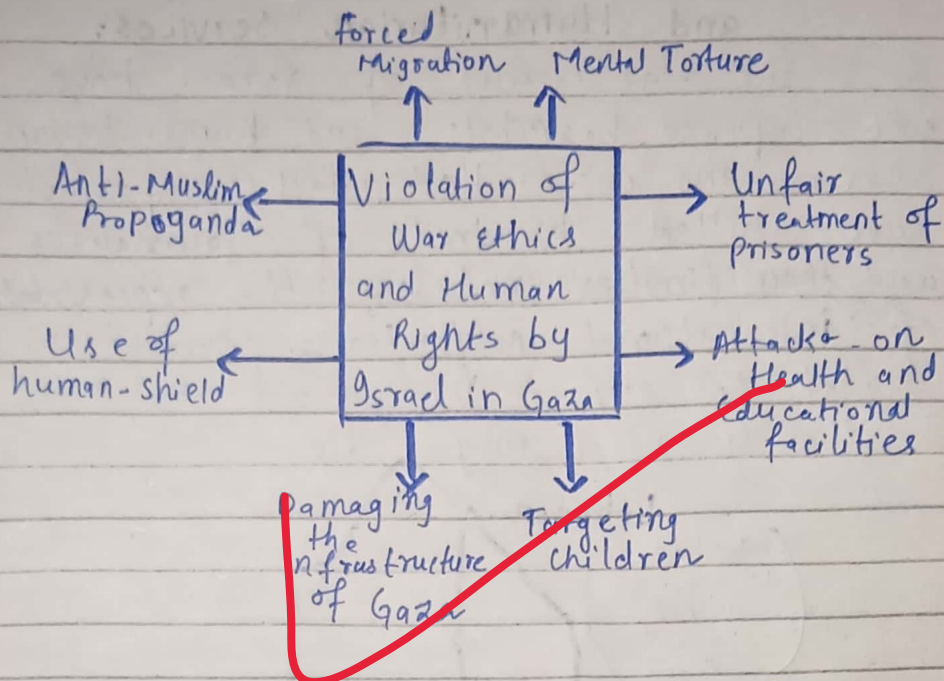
and Human Services

Forced Migration

Mental Torture

Anti-Muslim Propoganda

Violation of War Ethics and Human Rights by Israel in Gaza

Unfair treatment of prisoners

Use of human-shield

Attacks on Health and Educational facilities

Damaging the infrastructure of Gaza

Targeting children